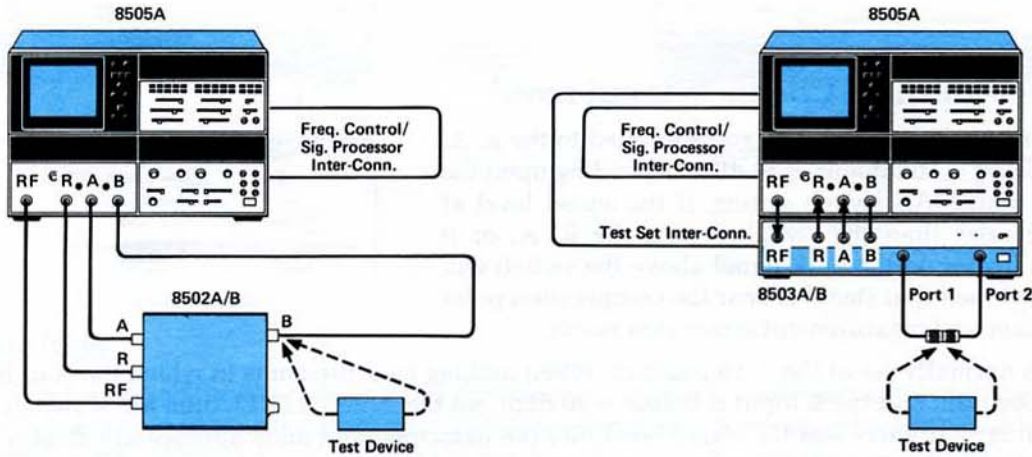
8505A

Freq. Control/
Sig. Processor
Inter-Conn.

RF R A B

8502A/B

A
R
RF
B

Test Device

8505A

Freq. Control/
Sig. Processor
Inter-Conn.

RF R A B

Test Set Inter-Conn.

RF R A B

8503A/B

Port 1

Port 2

Test Device